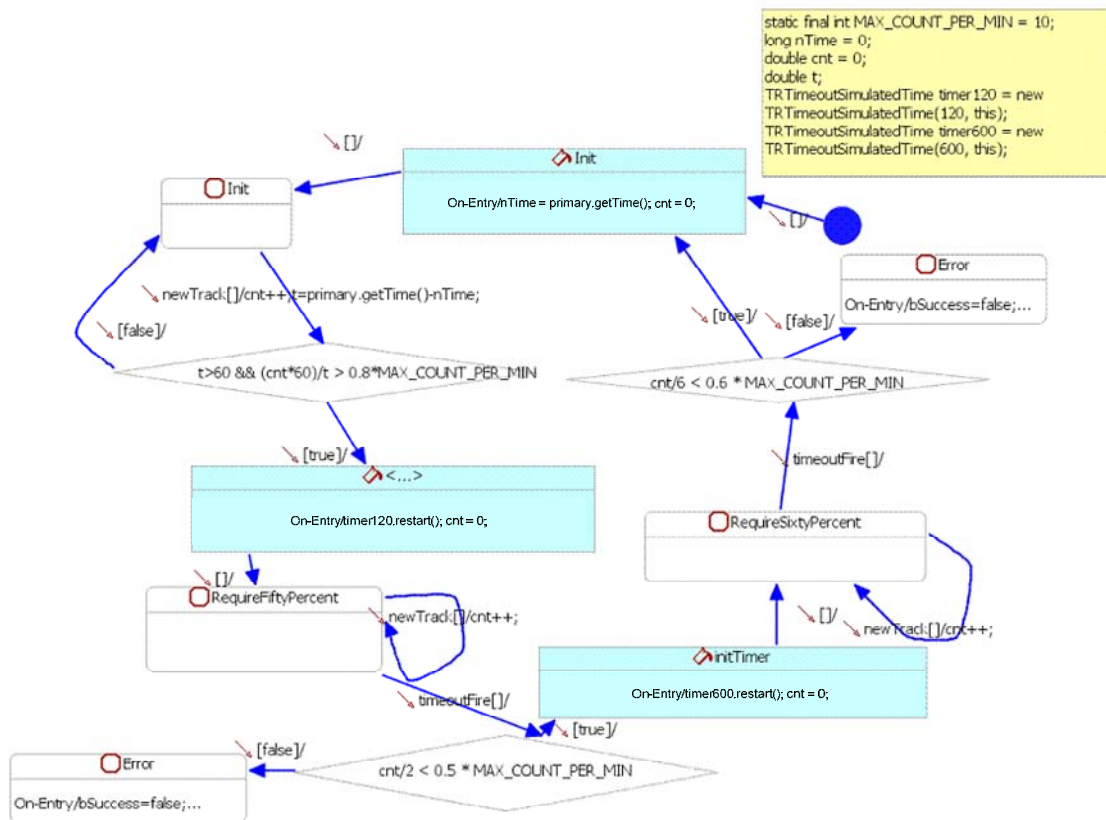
static final int MAX_COUNT_PER_MIN = 10;
long nTime = 0;
double cnt = 0;
double t;
TRTimeoutSimulatedTime timer120 = new TRTimeoutSimulatedTime(120, this);
TRTimeoutSimulatedTime timer600 = new TRTimeoutSimulatedTime(600, this);

[]/

Init

On-Entry/nTime = primary.getTime(); cnt = 0;

[]/

Init

newTrack[]/cnt++;t=primary.getTime()-nTime;

[false]/

t>60 && (cnt*60)/t > 0.8*MAX_COUNT_PER_MIN

Error

On-Entry/bSuccess=false;...

[true]/

[false]/

cnt/6 < 0.6 * MAX_COUNT_PER_MIN

timeoutFire[]/

[true]/

<...>

On-Entry/timer120.restart(); cnt = 0;

RequireSixtyPercent

[]/

RequireFiftyPercent

newTrack[]/cnt++;

[]/

newTrack[]/cnt++;

initTimer

On-Entry/timer600.restart(); cnt = 0;

timeoutFire[]/

[true]/

[false]/

Error

cnt/2 < 0.5 * MAX_COUNT_PER_MIN

On-Entry/bSuccess=false;...